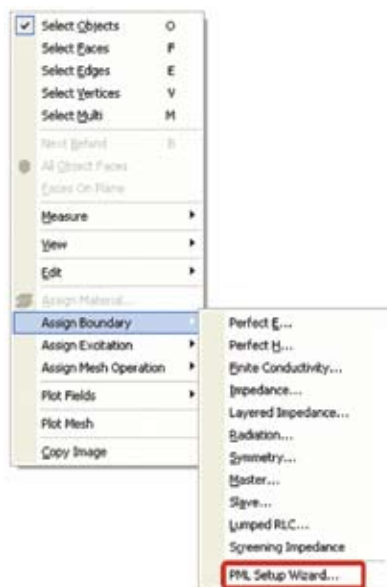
Select Objects O
Select Faces F
Select Edges E
Select Vertices V
Select Multi M
Next Behind B
All Object Faces
Faces On Plane
Measure
View
Edit
Assign Material...
Assign Boundary
Assign Excitation
Assign Mesh Operation
Plot Fields
Plot Mesh
Copy Image

Perfect E...
Perfect H...
Finite Conductivity...
Impedance...
Layered Impedance...
Radiation...
Symmetry...
Master...
Slave...
Lumped RLC...
Screening Impedance
PML Setup Wizard...